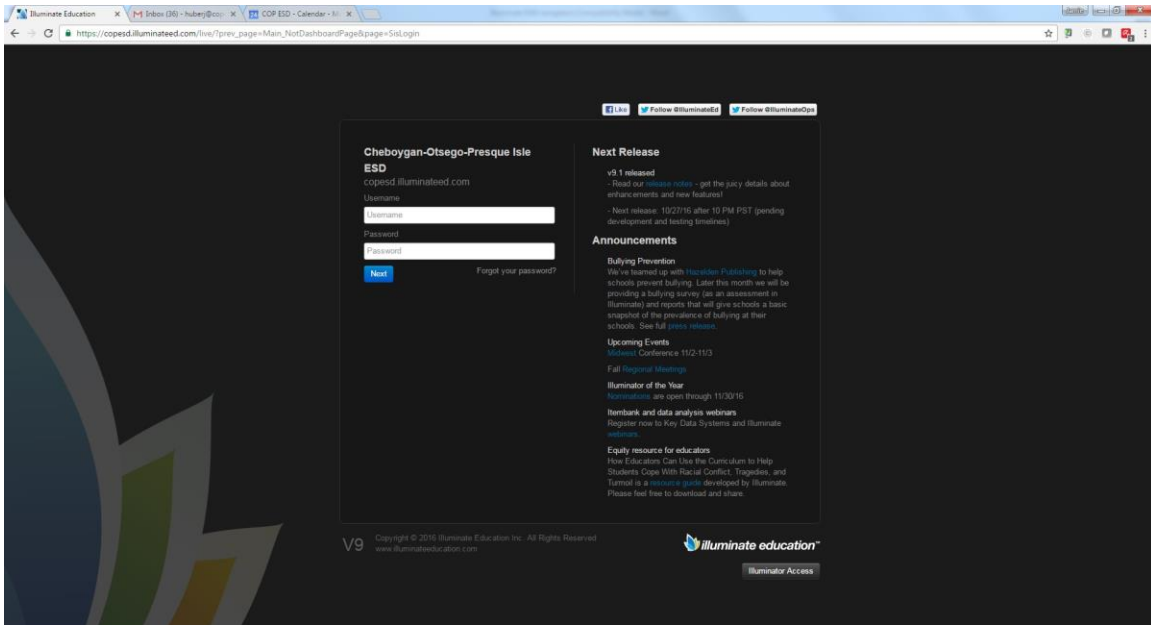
Illuminate Education
Inbox (36) - hubey@coo
COP ESD - Calendar - N
https://copesd.illuminateed.com/live/?prev_page=Main_NotDashboardPage&page=SisLogin

Like
Follow @IlluminateEd
Follow @IlluminateOps

Cheboygan-Otsego-Presque Isle ESD
copesd.illuminateed.com
Username
Username
Password
Password
Next
Forgot your password?

Next Release
v9.1 released
- Read our release notes - get the juicy details about enhancements and new features!
- Next release: 10/27/16 after 10 PM PST (pending development and testing timelines)

Announcements
Bullying Prevention
We've teamed up with Hazelden Publishing to help schools prevent bullying. Later this month we will be providing a bullying survey (as an assessment in Illuminate) and reports that will give schools a basic snapshot of the prevalence of bullying at their schools. See full press release.

Upcoming Events
Midwest Conference 11/2-11/3

Fall Regional Meetings

Illuminator of the Year
Nominations are open through 11/30/16

Itembank and data analysis webinars
Register now to Key Data Systems and Illuminate webinars.

Equity resource for educators
How Educators Can Use the Curriculum to Help Students Cope With Racial Conflict, Tragedies, and Turmoil is a resource guide developed by Illuminate. Please feel free to download and share.

V9 Copyright © 2016 Illuminate Education Inc. All Rights Reserved
www.illuminateeducation.com

illuminate education™
Illuminator Access